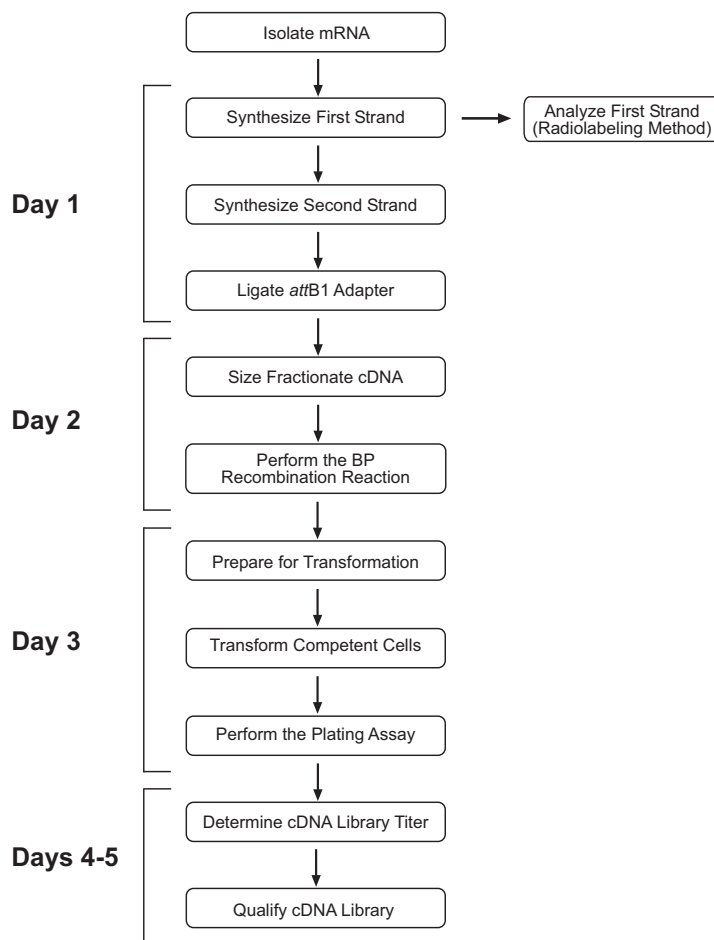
Isolate mRNA

Day 1

Synthesize First Strand

Analyze First Strand (Radiolabeling Method)

Synthesize Second Strand

Ligate *att*B1 Adapter

Day 2

Size Fractionate cDNA

Perform the BP Recombination Reaction

Day 3

Prepare for Transformation

Transform Competent Cells

Perform the Plating Assay

Days 4-5

Determine cDNA Library Titer

Qualify cDNA Library